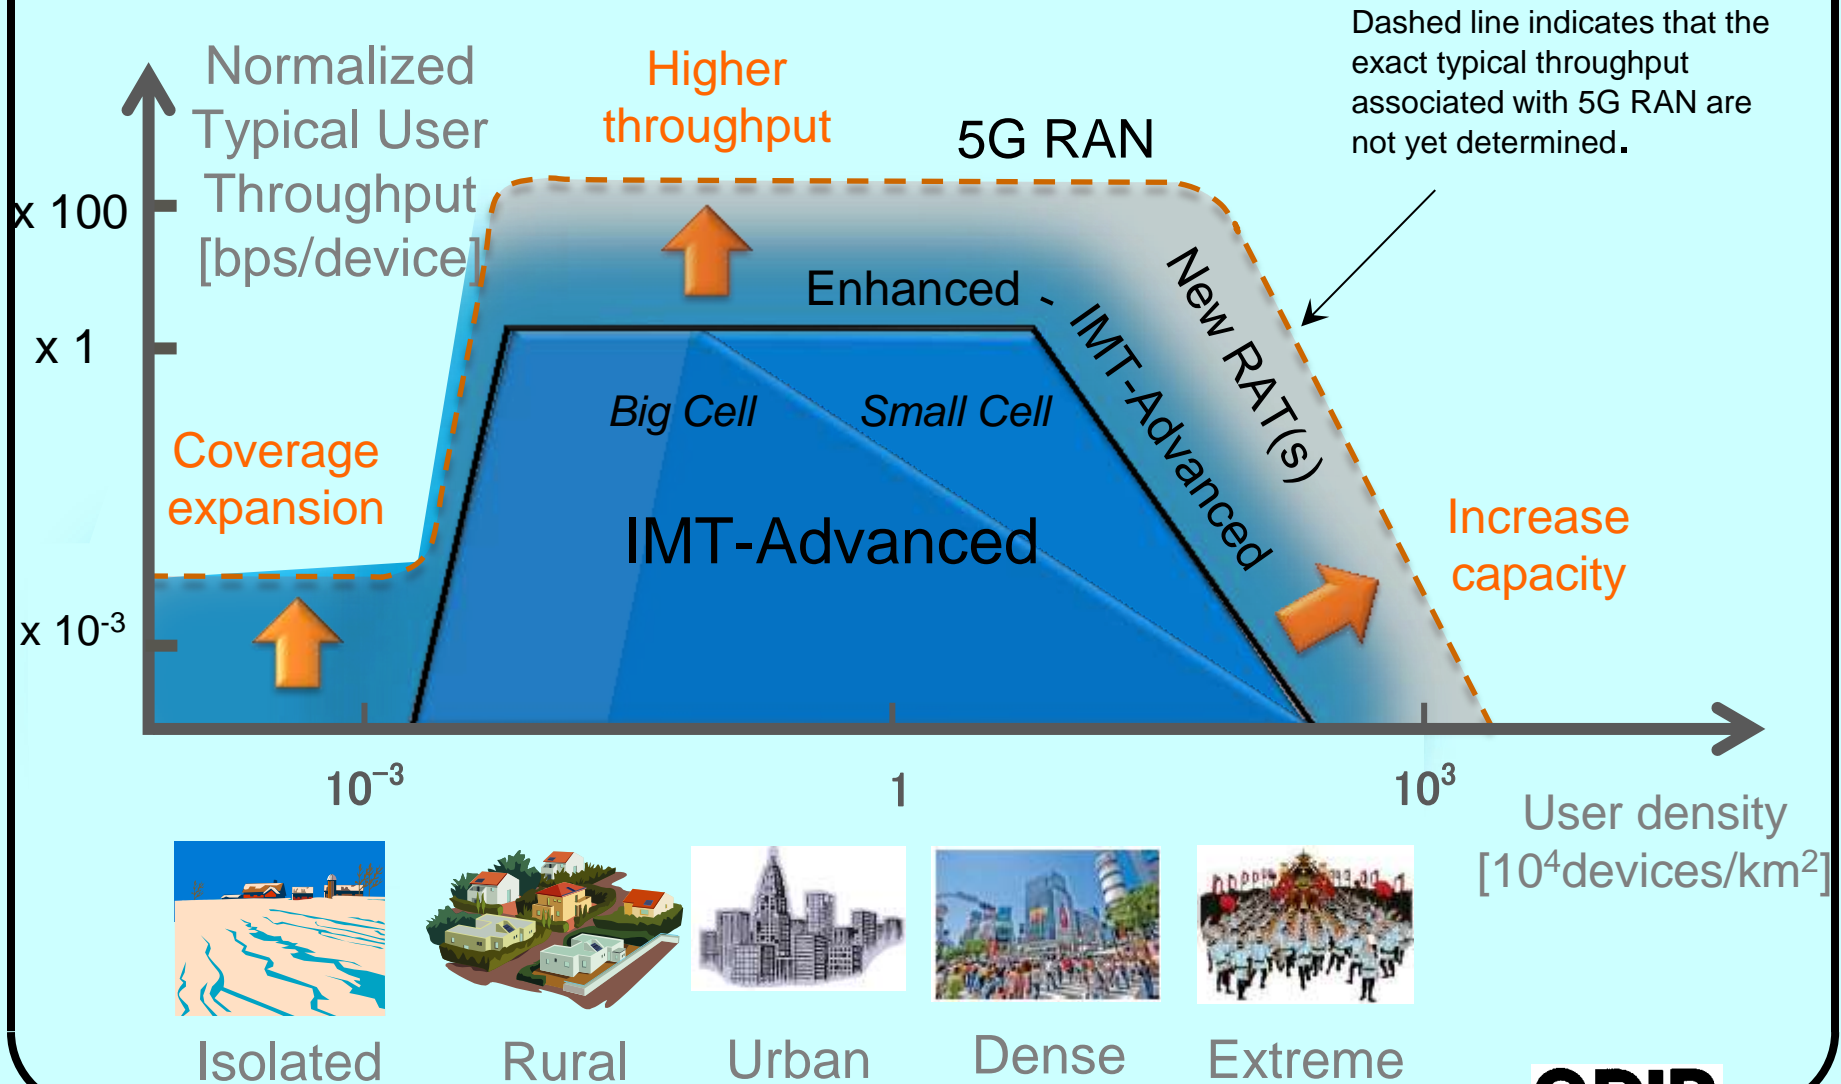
Normalized Typical User Throughput [bps/device]

Higher throughput

5G RAN

Dashed line indicates that the exact typical throughput associated with 5G RAN are not yet determined.

x 100

x 1

x $10^{-3}$

Enhanced - IMT-Advanced

New RAT(s)

Big Cell

Small Cell

Coverage expansion

IMT-Advanced

Increase capacity

$10^{-3}$

1

$10^{3}$

User density [$10^4$devices/km$^2$]

Isolated

Rural

Urban

Dense

Extreme

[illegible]